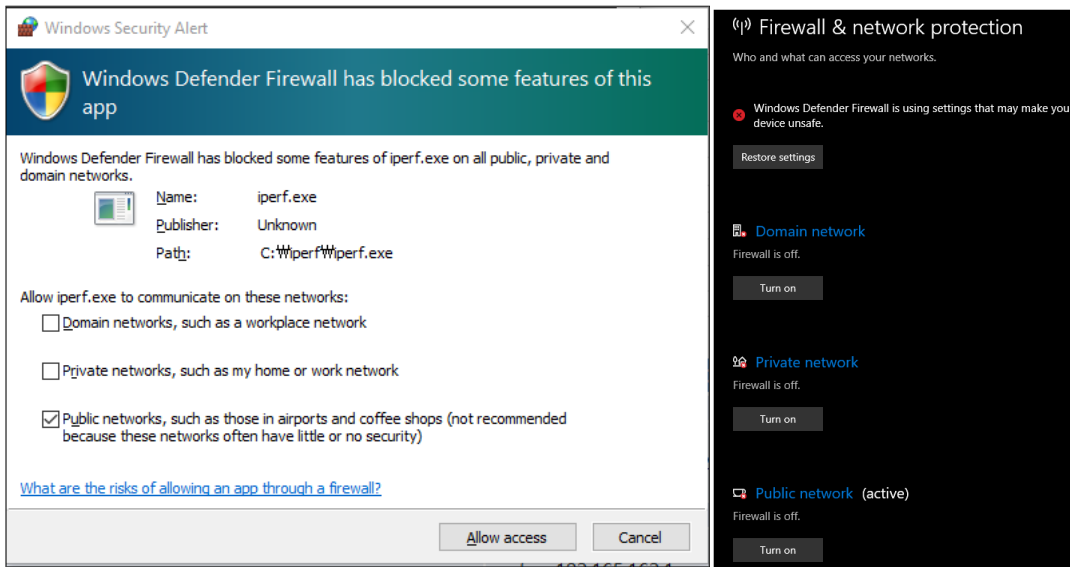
Windows Security Alert

Windows Defender Firewall has blocked some features of this app

Windows Defender Firewall has blocked some features of iperf.exe on all public, private and domain networks.

Name: iperf.exe
Publisher: Unknown
Path: C:₩iperf₩iperf.exe

Allow iperf.exe to communicate on these networks:

Domain networks, such as a workplace network

Private networks, such as my home or work network

Public networks, such as those in airports and coffee shops (not recommended because these networks often have little or no security)

What are the risks of allowing an app through a firewall?

Allow access

Cancel

Firewall & network protection

Who and what can access your networks.

Windows Defender Firewall is using settings that may make you device unsafe.

Restore settings

Domain network

Firewall is off.

Turn on

Private network

Firewall is off.

Turn on

Public network (active)

Firewall is off.

Turn on